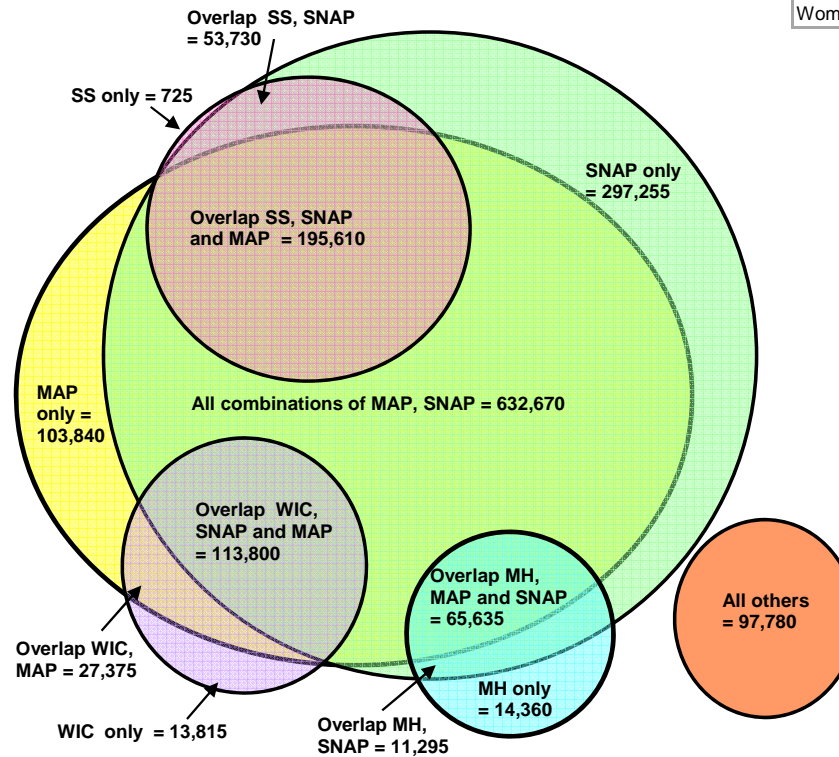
Wom

Overlap SS, SNAP = 53,730

SS only = 725

SNAP only = 297,255

Overlap SS, SNAP and MAP = 195,610

MAP only = 103,840

All combinations of MAP, SNAP = 632,670

Overlap WIC, SNAP and MAP = 113,800

Overlap MH, MAP and SNAP = 65,635

All others = 97,780

Overlap WIC, MAP = 27,375

MH only = 14,360

WIC only = 13,815

Overlap MH, SNAP = 11,295